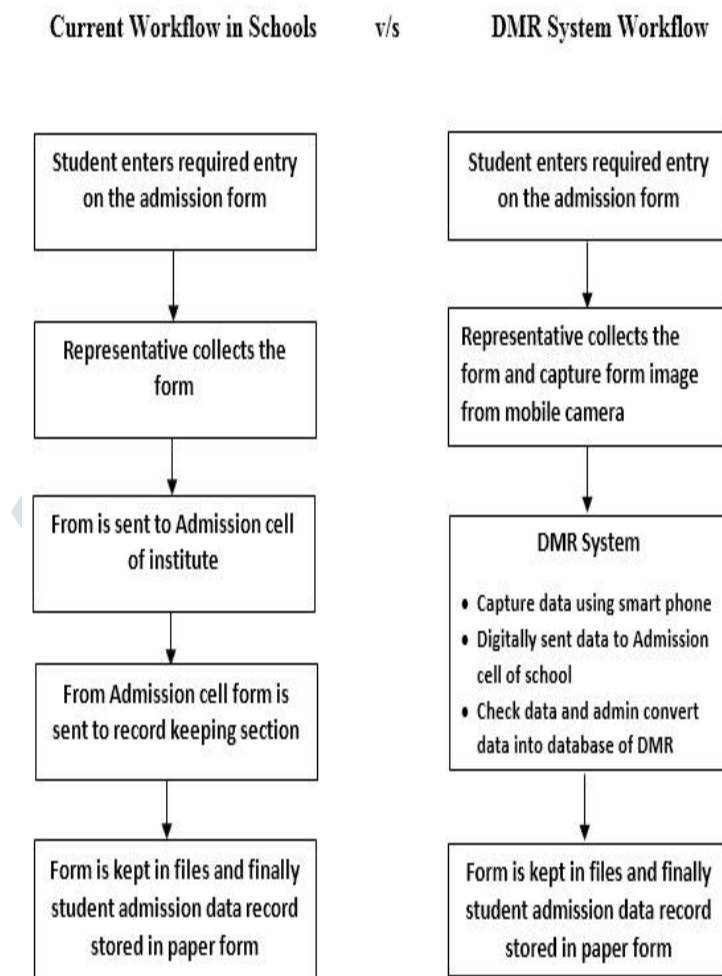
Current Workflow in Schools v/s DMR System Workflow

Student enters required entry on the admission form

Representative collects the form

From is sent to Admission cell of institute

From Admission cell form is sent to record keeping section

Form is kept in files and finally student admission data record stored in paper form

Student enters required entry on the admission form

Representative collects the form and capture form image from mobile camera

DMR System

- Capture data using smart phone
- Digitally sent data to Admission cell of school
- Check data and admin convert data into database of DMR

Form is kept in files and finally student admission data record stored in paper form